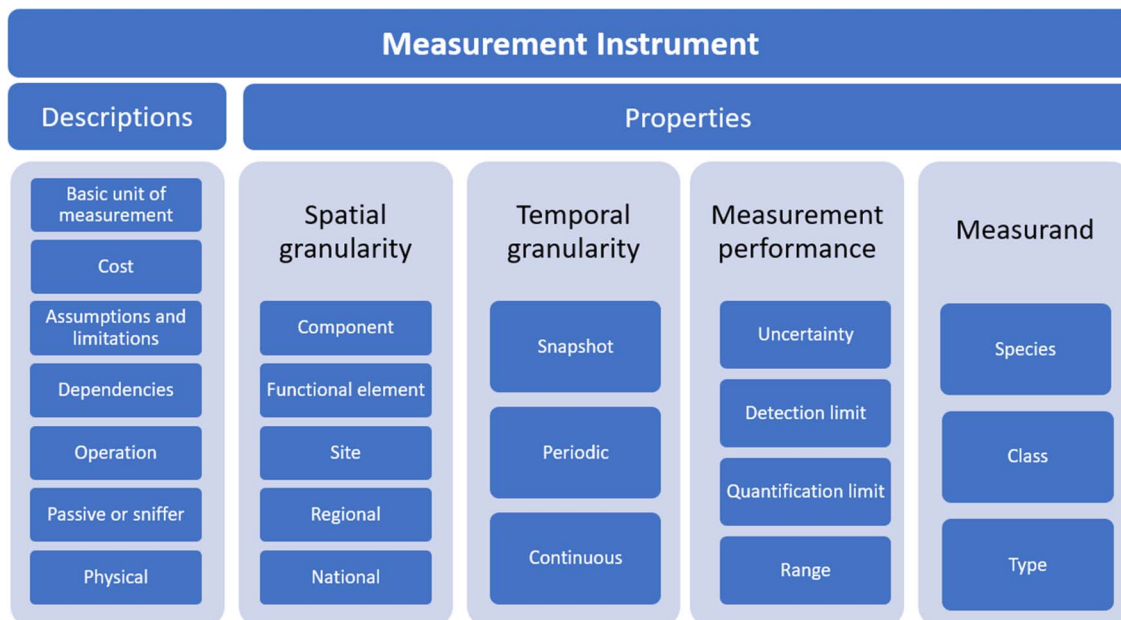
Measurement Instrument

Descriptions

Properties

Basic unit of measurement

Cost

Assumptions and limitations

Dependencies

Operation

Passive or sniffer

Physical

Spatial granularity

Component

Functional element

Site

Regional

National

Temporal granularity

Snapshot

Periodic

Continuous

Measurement performance

Uncertainty

Detection limit

Quantification limit

Range

Measurand

Species

Class

Type